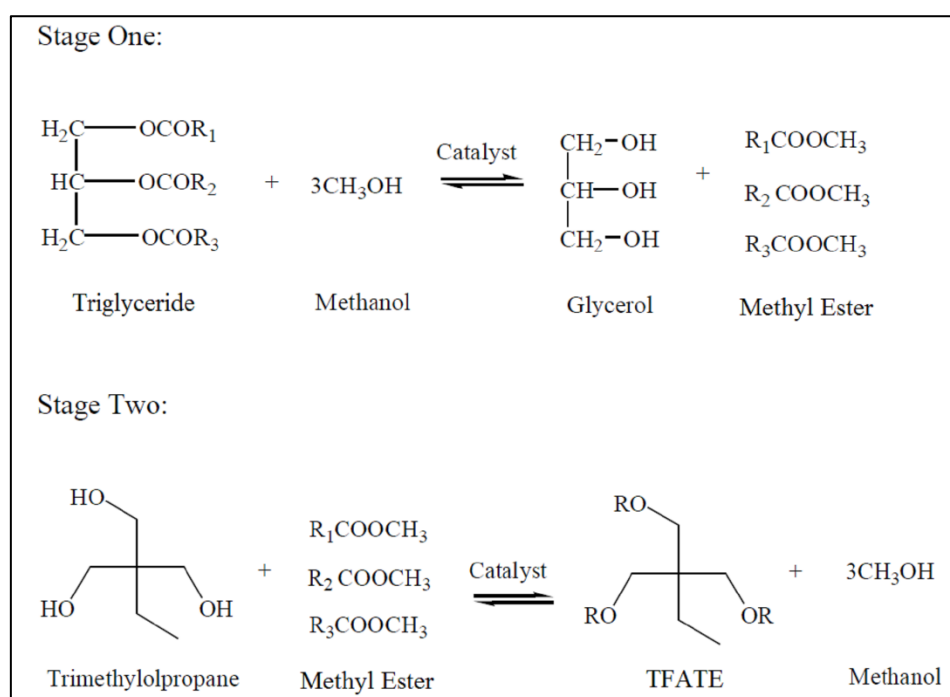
Stage One:

$H_2C$—$OCOR_1$
$HC$—$OCOR_2$
$H_2C$—$OCOR_3$

+ $3CH_3OH$

Catalyst

$CH_2-OH$
$CH-OH$
$CH_2-OH$

+

$R_1COOCH_3$
$R_2COOCH_3$
$R_3COOCH_3$

Triglyceride Methanol Glycerol Methyl Ester

Stage Two:

HO
HO OH

+

$R_1COOCH_3$
$R_2COOCH_3$
$R_3COOCH_3$

Catalyst

RO
RO OR

+ $3CH_3OH$

Trimethylolpropane Methyl Ester TFATE Methanol